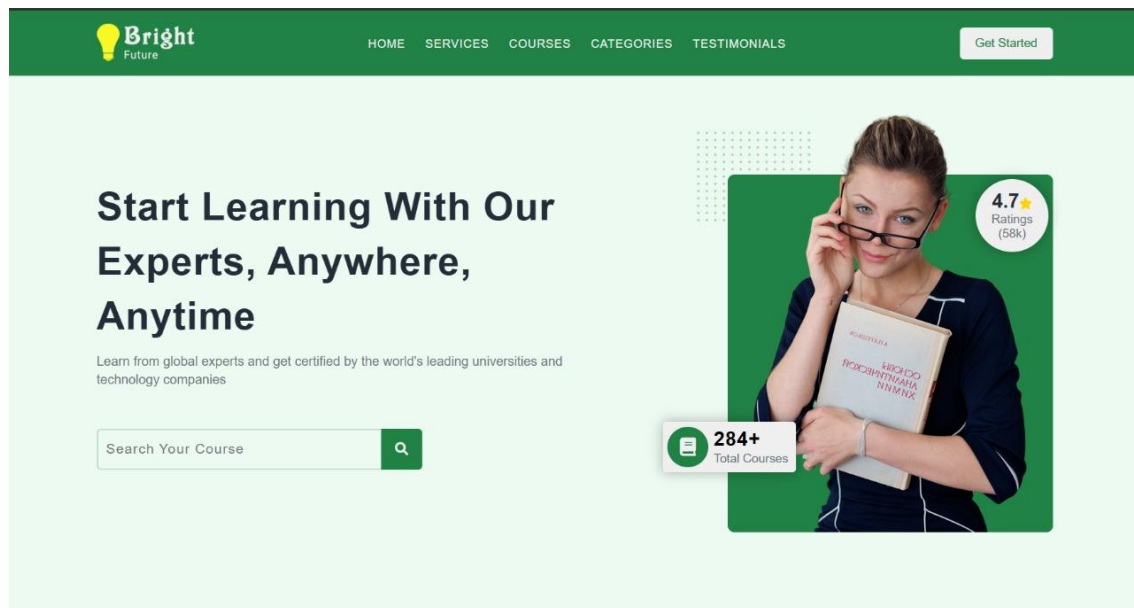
Bright Future

HOME SERVICES COURSES CATEGORIES TESTIMONIALS

Get Started

Start Learning With Our Experts, Anywhere, Anytime

Learn from global experts and get certified by the world's leading universities and technology companies

Search Your Course

4.7
Ratings
(58k)

284+
Total Courses